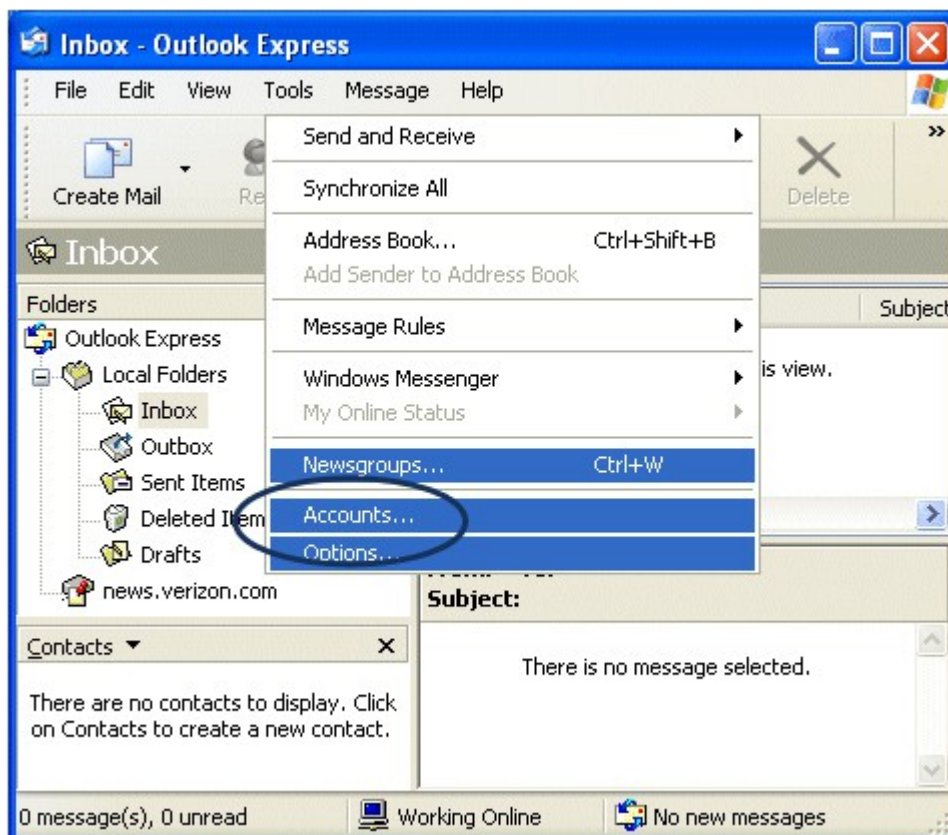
Inbox - Outlook Express

File Edit View Tools Message Help

Create Mail Re

Delete

Inbox

Folders

Outlook Express
Local Folders
Inbox
Outbox
Sent Items
Deleted Item
Drafts
news.verizon.com

Send and Receive
Synchronize All
Address Book... Ctrl+Shift+B
Add Sender to Address Book
Message Rules
Windows Messenger
My Online Status
Newsgroups... Ctrl+W
Accounts...
Options...

Subject

is view.

Subject:

Contacts ▼ ×

There are no contacts to display. Click on Contacts to create a new contact.

There is no message selected.

0 message(s), 0 unread

Working Online

No new messages